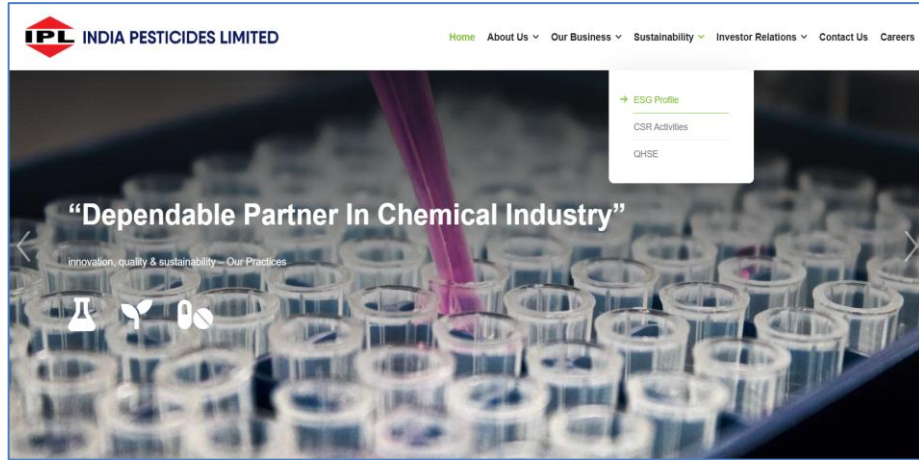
IPL INDIA PESTICIDES LIMITED

Home About Us Our Business Sustainability Investor Relations Contact Us Careers

ESG Profile
CSR Activities
QHSE

“Dependable Partner In Chemical Industry”

innovation, quality & sustainability – Our Practices